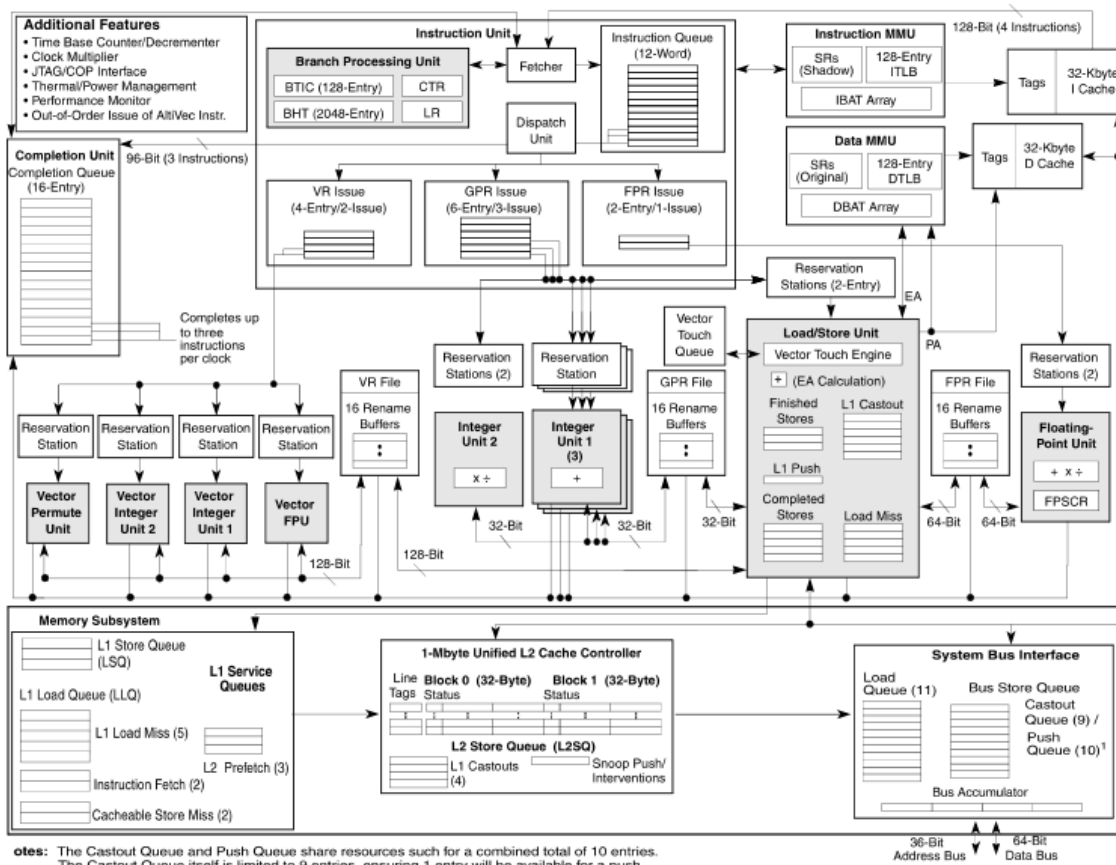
Additional Features
• Time Base Counter/Decrementer
• Clock Multiplier
• JTAG/COP Interface
• Thermal/Power Management
• Performance Monitor
• Out-of-Order Issue of AltiVec Instr.

Instruction Unit

Branch Processing Unit
BTIC (128-Entry)
CTR
BHT (2048-Entry)
LR

Fetcher

Instruction Queue (12-Word)

Dispatch Unit

128-Bit (4 Instructions)

Instruction MMU
SRs (Shadow)
128-Entry ITLB
IBAT Array

Tags
32-Kbyte I Cache

Data MMU
SRs (Original)
128-Entry DTLB
DBAT Array

Tags
32-Kbyte D Cache

Completion Unit
Completion Queue (16-Entry)

96-Bit (3 Instructions)

VR Issue (4-Entry/2-Issue)
GPR Issue (6-Entry/3-Issue)
FPR Issue (2-Entry/1-Issue)

Reservation Stations (2-Entry)

EA

Completes up to three instructions per clock

Reservation Stations (2)
Reservation Station
Vector Touch Queue
Load/Store Unit
Vector Touch Engine
+ (EA Calculation)
Finished Stores
L1 Castout
L1 Push
Completed Stores
Load Miss
PA

Reservation Stations (2)

VR File
16 Rename Buffers

Integer Unit 2
x ÷

Integer Unit 1 (3)
+

GPR File
16 Rename Buffers

FPR File
16 Rename Buffers

Floating-Point Unit
+ x ÷
FPSCR

Reservation Station
Reservation Station
Reservation Station
Reservation Station

Vector Permute Unit
Vector Integer Unit 2
Vector Integer Unit 1
Vector FPU

32-Bit
32-Bit
32-Bit
64-Bit
64-Bit
128-Bit
128-Bit

Memory Subsystem
L1 Store Queue (LSQ)
L1 Load Queue (LLQ)
L1 Service Queues
L1 Load Miss (5)
L2 Prefetch (3)
Instruction Fetch (2)
Cacheable Store Miss (2)

1-Mbyte Unified L2 Cache Controller
Line Tags
Block 0 (32-Byte)
Status
Block 1 (32-Byte)
Status
L2 Store Queue (L2SQ)
L1 Castouts (4)
Snoop Push/ Interventions

System Bus Interface
Load Queue (11)
Bus Store Queue
Castout Queue (9) / Push Queue (10)$^1$
Bus Accumulator

36-Bit Address Bus
64-Bit Data Bus

otes: The Castout Queue and Push Queue share resources such for a combined total of 10 entries. The Castout Queue itself is limited to 9 entries, ensuring 1 entry will be available for a push.